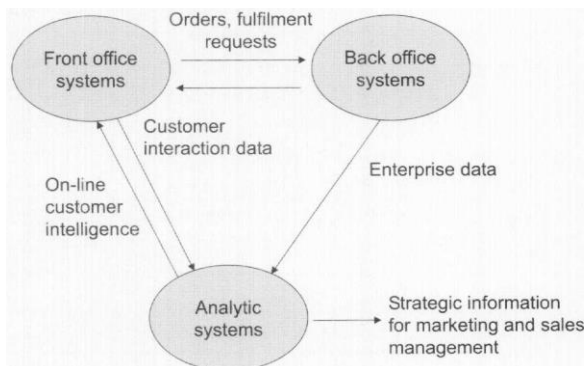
Front office systems

Orders, fulfilment requests

Back office systems

Customer interaction data

Enterprise data

On-line customer intelligence

Analytic systems

Strategic information for marketing and sales management